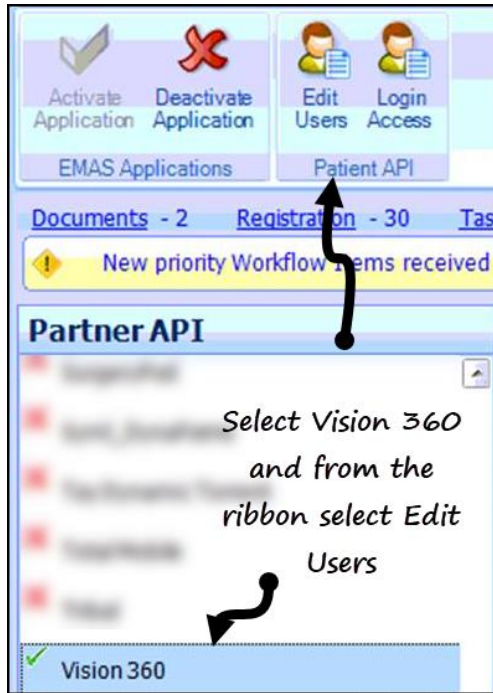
Activate Application

Deactivate Application

Edit Users

Login Access

EMAS Applications

Patient API

Documents - 2 Registration - 30 Tas

New priority Workflow items received

Partner API

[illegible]

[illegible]

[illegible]

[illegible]

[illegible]

Select Vision 360 and from the ribbon select Edit Users

Vision 360